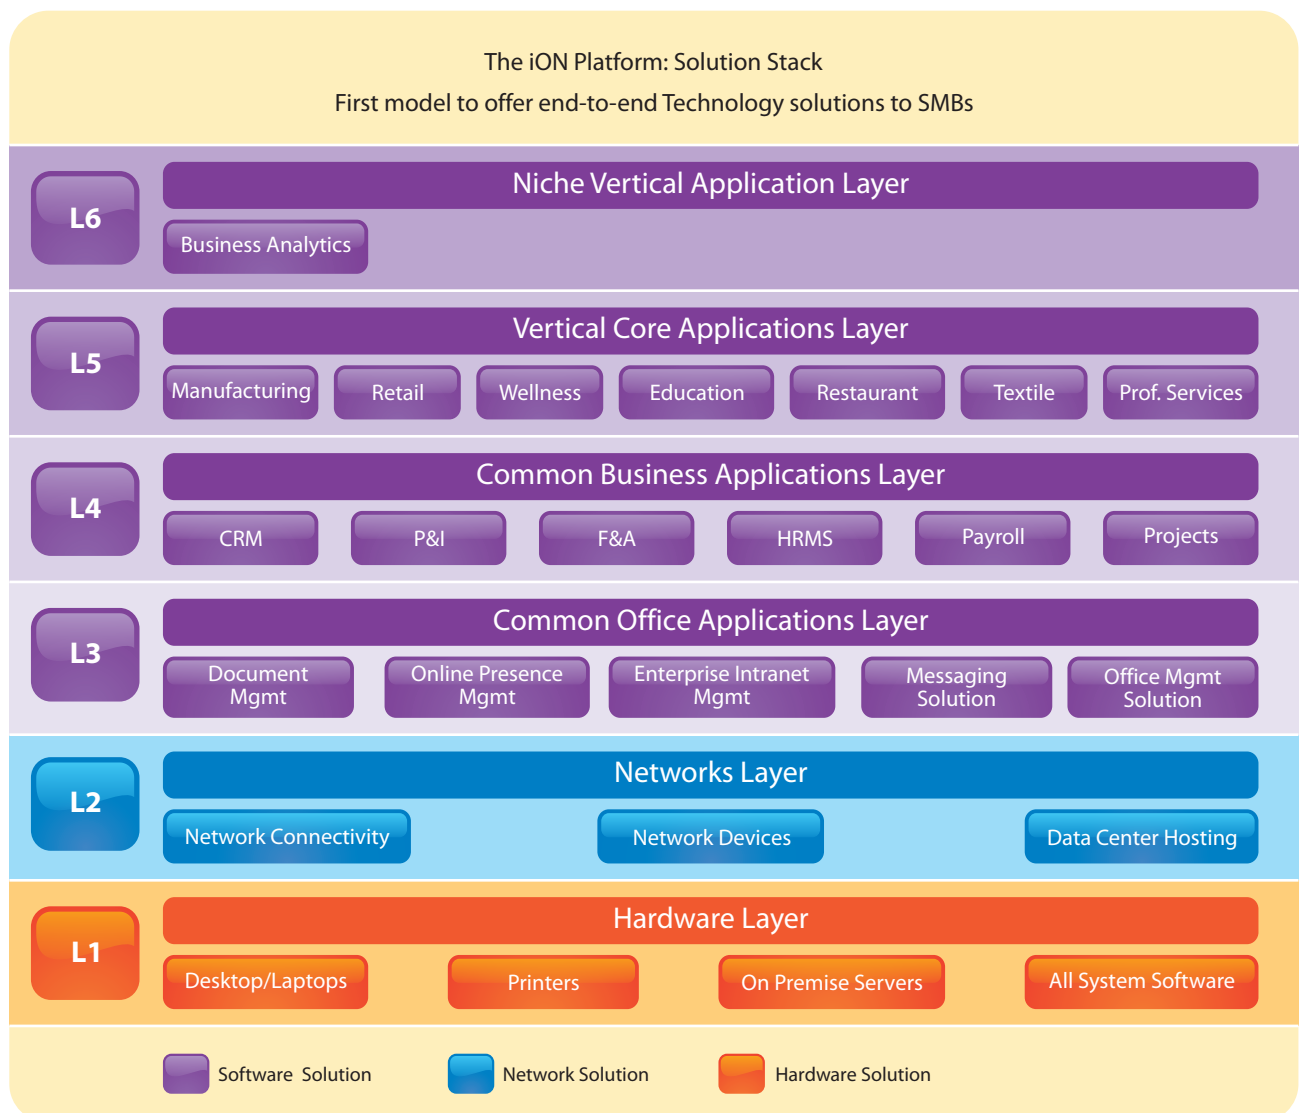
The iON Platform: Solution Stack
First model to offer end-to-end Technology solutions to SMBs

L6
Niche Vertical Application Layer
Business Analytics

L5
Vertical Core Applications Layer
Manufacturing
Retail
Wellness
Education
Restaurant
Textile
Prof. Services

L4
Common Business Applications Layer
CRM
P&I
F&A
HRMS
Payroll
Projects

L3
Common Office Applications Layer
Document Mgmt
Online Presence Mgmt
Enterprise Intranet Mgmt
Messaging Solution
Office Mgmt Solution

L2
Networks Layer
Network Connectivity
Network Devices
Data Center Hosting

L1
Hardware Layer
Desktop/Laptops
Printers
On Premise Servers
All System Software

Software Solution
Network Solution
Hardware Solution